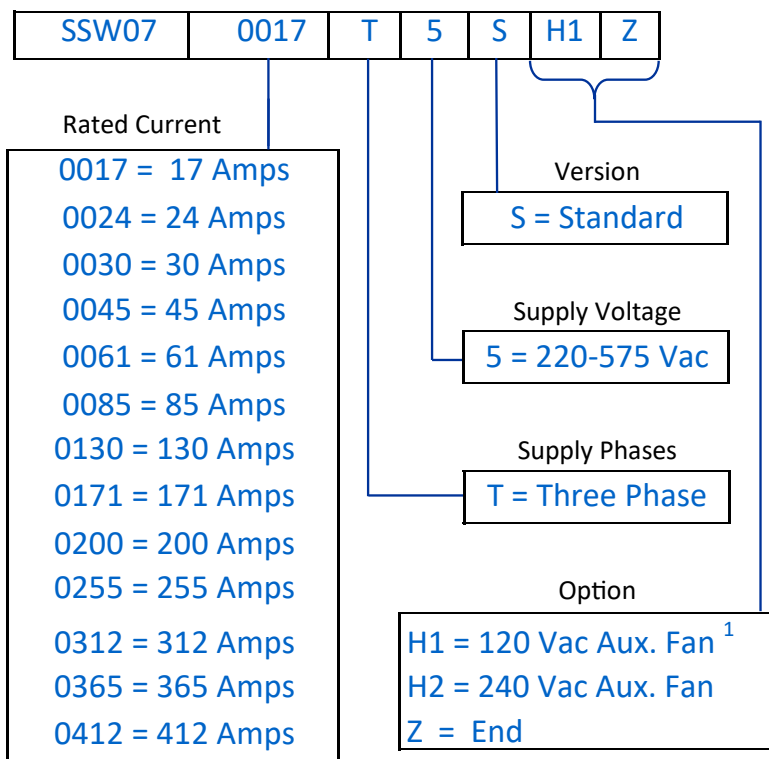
| SSW07 | 0017 | T | 5 | S | H1 | Z |
|---|---|---|---|---|---|---|

Rated Current

0017 = 17 Amps
0024 = 24 Amps
0030 = 30 Amps
0045 = 45 Amps
0061 = 61 Amps
0085 = 85 Amps
0130 = 130 Amps
0171 = 171 Amps
0200 = 200 Amps
0255 = 255 Amps
0312 = 312 Amps
0365 = 365 Amps
0412 = 412 Amps

Version

S = Standard

Supply Voltage

5 = 220-575 Vac

Supply Phases

T = Three Phase

Option

H1 = 120 Vac Aux. Fan $^1$
H2 = 240 Vac Aux. Fan
Z = End